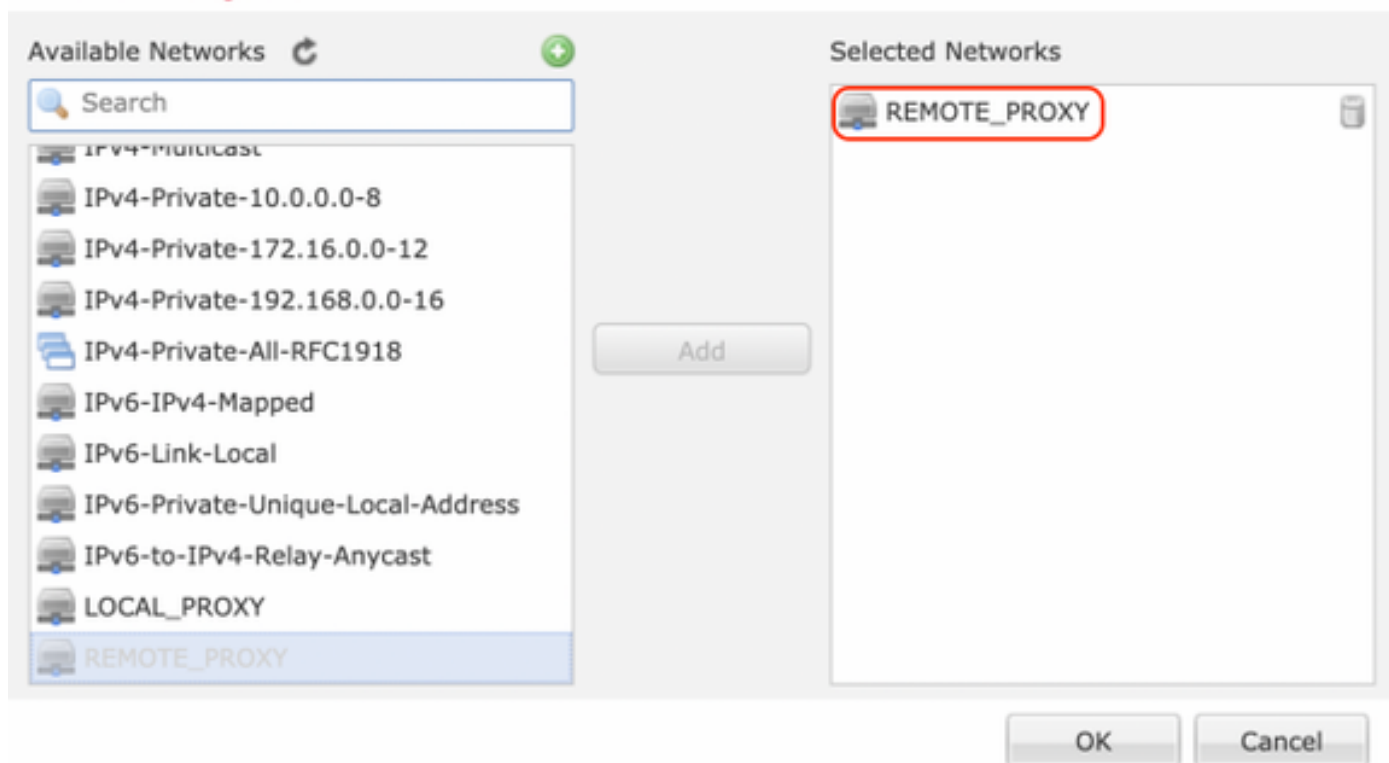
Available Networks

Search

IPv4-Multicast
IPv4-Private-10.0.0.0-8
IPv4-Private-172.16.0.0-12
IPv4-Private-192.168.0.0-16
IPv4-Private-All-RFC1918
IPv6-IPv4-Mapped
IPv6-Link-Local
IPv6-Private-Unique-Local-Address
IPv6-to-IPv4-Relay-Anycast
LOCAL_PROXY
REMOTE_PROXY

Add

Selected Networks

REMOTE_PROXY

OK
Cancel